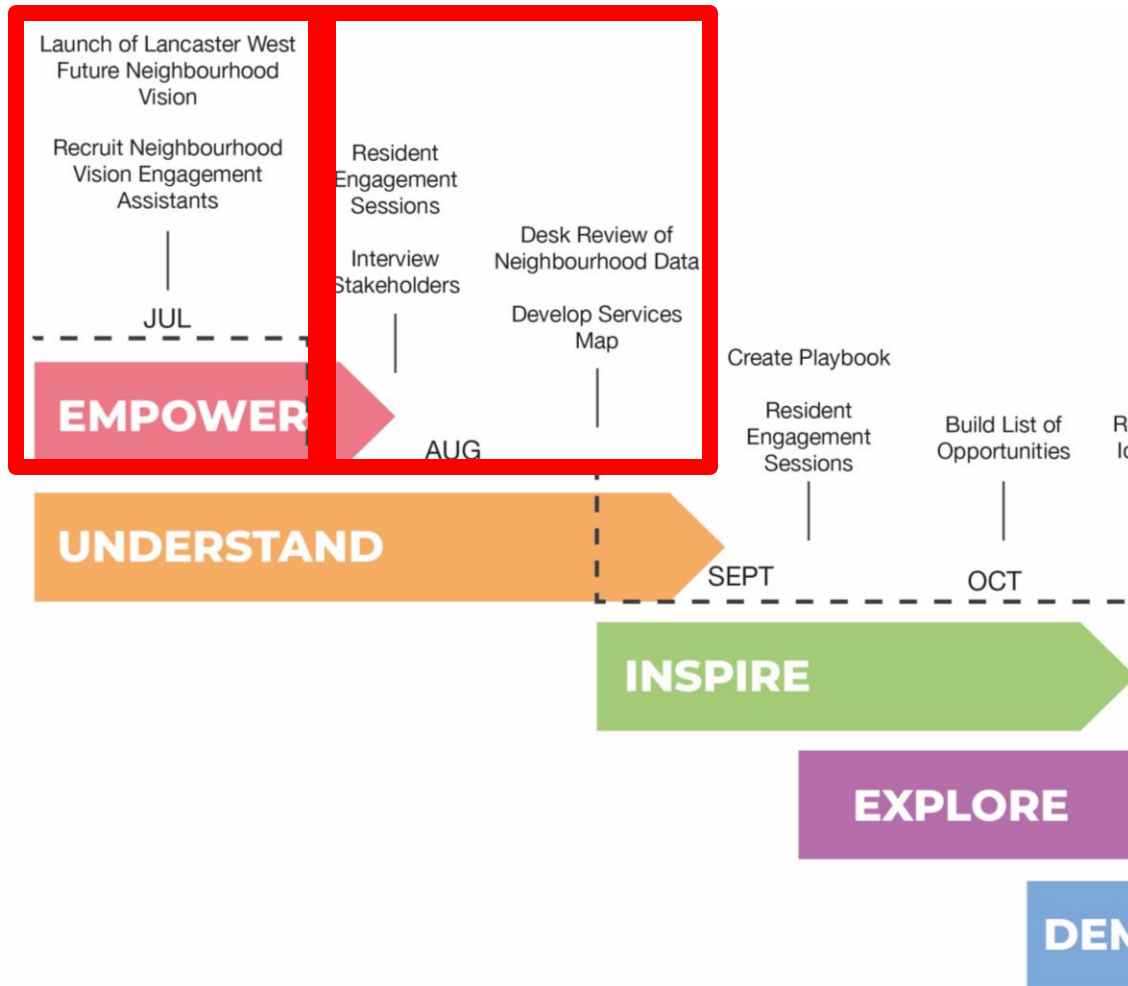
Launch of Lancaster West Future Neighbourhood Vision

Recruit Neighbourhood Vision Engagement Assistants

JUL

EMPOWER

Resident Engagement Sessions

Interview Stakeholders

AUG

Desk Review of Neighbourhood Data

Develop Services Map

UNDERSTAND

Create Playbook

Resident Engagement Sessions

SEPT

Build List of Opportunities

OCT

R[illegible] Id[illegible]

INSPIRE

EXPLORE

DEN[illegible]